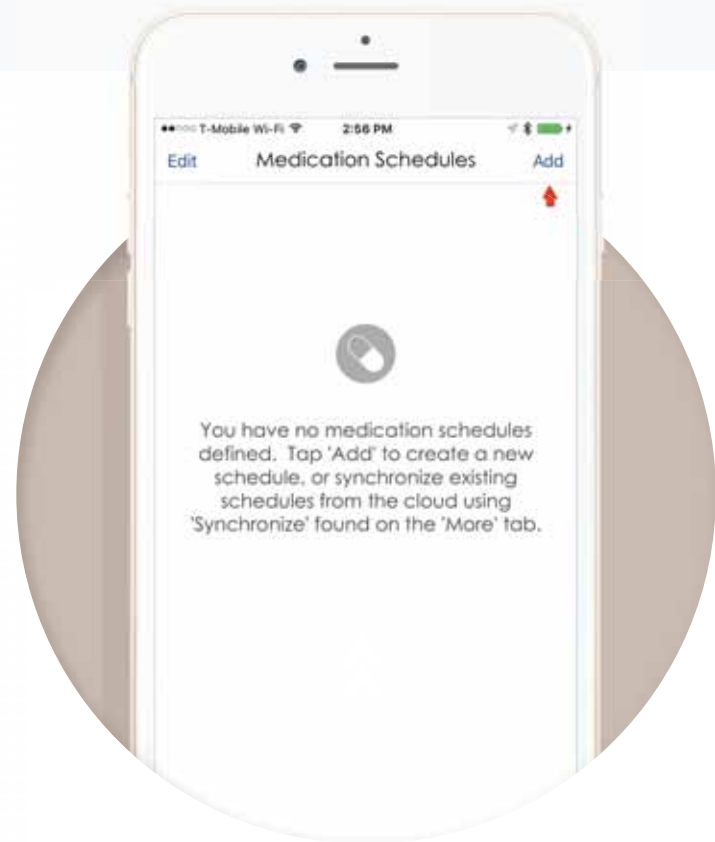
T-Mobile Wi-Fi 2:56 PM

Edit Medication Schedules Add

You have no medication schedules defined. Tap 'Add' to create a new schedule, or synchronize existing schedules from the cloud using 'Synchronize' found on the 'More' tab.